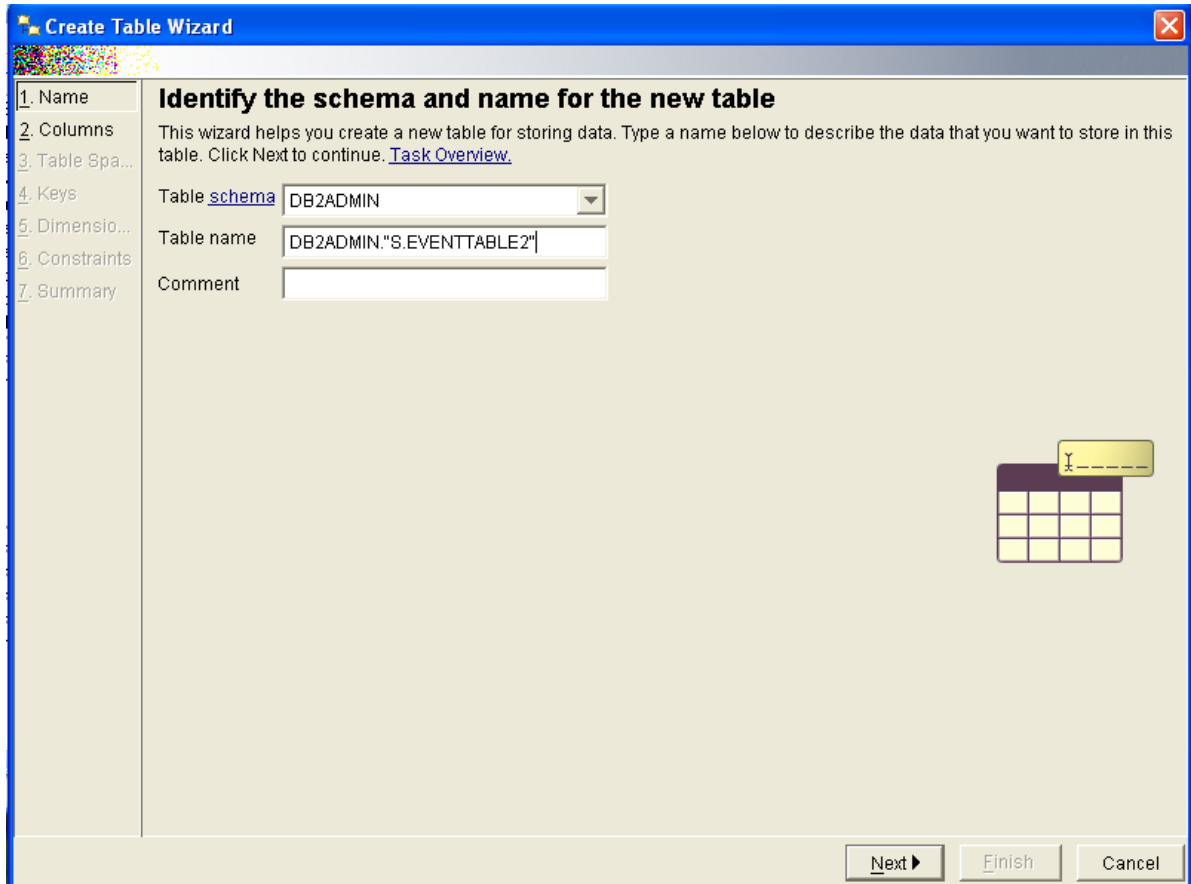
Create Table Wizard

1. Name
2. Columns
3. Table Spa...
4. Keys
5. Dimensio...
6. Constraints
7. Summary

Identify the schema and name for the new table

This wizard helps you create a new table for storing data. Type a name below to describe the data that you want to store in this table. Click Next to continue. Task Overview.

Table schema DB2ADMIN
Table name DB2ADMIN."S.EVENTTABLE2"
Comment

Next ▶ Finish Cancel